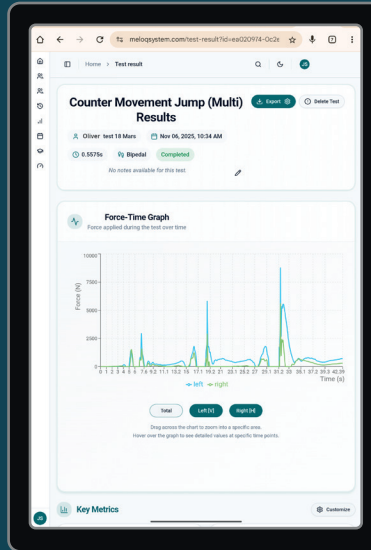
meloqsystem.com/test-result?id=ea020974-0c2s

Home > Test result

JS

Counter Movement Jump (Multi) Results

Export

Delete Test

Oliver test 18 Mars

Nov 06, 2025, 10:34 AM

0.5575s

Bipedal

Completed

No notes available for this test.

Force-Time Graph

Force applied during the test over time

10000

7500

5000

2500

0

Force (N)

0 1 2 3 4 5 6 7.8 9.2 11.1 12.4 15 17.1 19.2 21 23.1 25.2 27 29.1 31 33 35.1 37.2 39.3 42.39

Time (s)

left right

Total

Left (V)

Right (R)

Drag across the chart to zoom into a specific area.

Hover over the graph to see detailed values at specific time points.

Key Metrics

Customize

JS